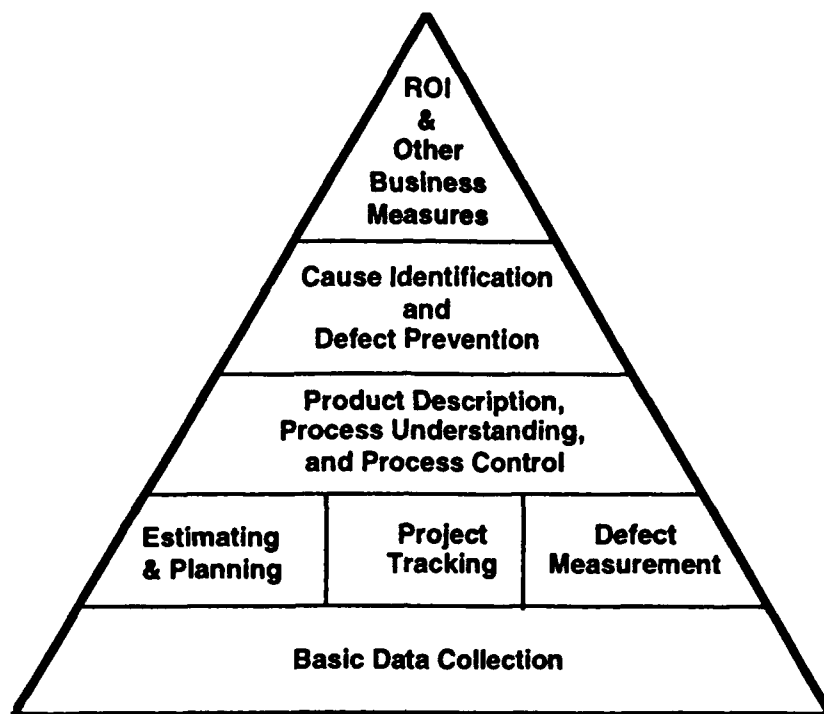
ROI
&
Other
Business
Measures

Cause Identification
and
Defect Prevention

Product Description,
Process Understanding,
and Process Control

Estimating
& Planning

Project
Tracking

Defect
Measurement

Basic Data Collection